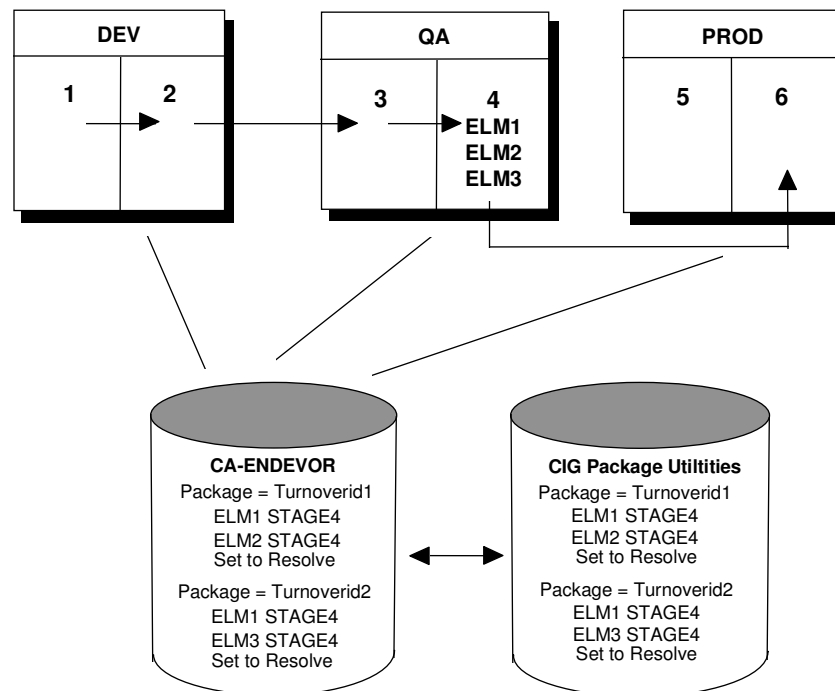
DEV

1

2

QA

3

4
ELM1
ELM2
ELM3

PROD

5

6

CA-ENDEVOR
Package = Turnoverid1
ELM1 STAGE4
ELM2 STAGE4
Set to Resolve

Package = Turnoverid2
ELM1 STAGE4
ELM3 STAGE4
Set to Resolve

CIG Package Utiltities
Package = Turnoverid1
ELM1 STAGE4
ELM2 STAGE4
Set to Resolve

Package = Turnoverid2
ELM1 STAGE4
ELM3 STAGE4
Set to Resolve